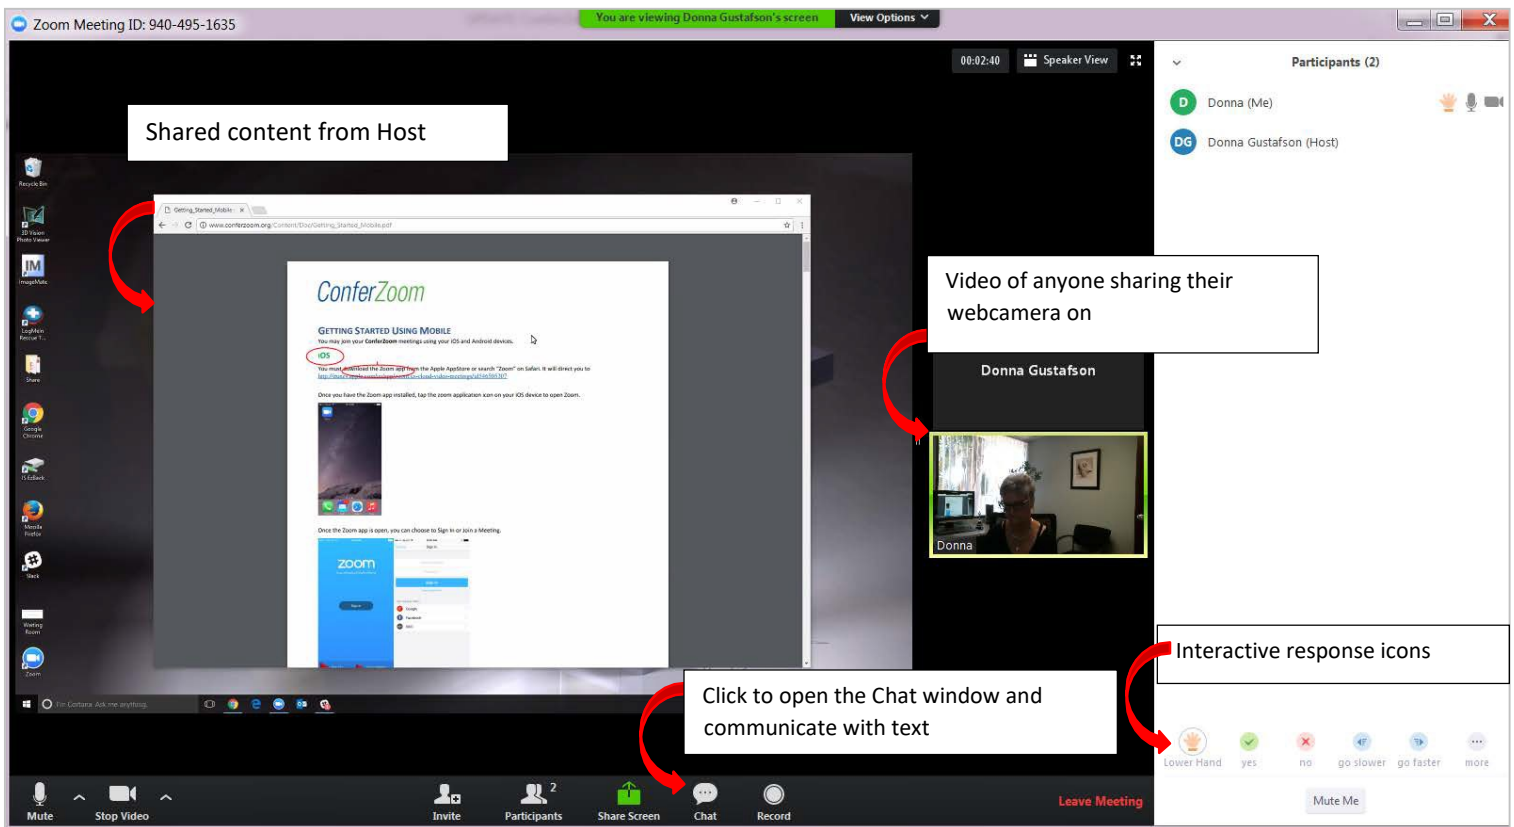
Zoom Meeting ID: 940-495-1635

You are viewing Donna Gustafson's screen

View Options

00:02:40

Speaker View

Participants (2)

Donna (Me)

Donna Gustafson (Host)

Shared content from Host

Recycle Bin

3D Vision Photo Viewer

ImageMate

LogMeIn Rescue T...

Share

Google Chrome

IS EdBack

Mozilla Firefox

Slack

Waiting Room

Zoom

Getting_Started_Mobile

www.conferzoom.org/Content/Doc/Getting_Started_Mobile.pdf

ConferZoom

GETTING STARTED USING MOBILE

You may join your ConferZoom meetings using your iOS and Android devices.

iOS

You must download the Zoom app from the Apple AppStore or search "Zoom" on Safari. It will direct you to

Once you have the Zoom app installed, tap the zoom application icon on your iOS device to open Zoom.

Once the Zoom app is open, you can choose to Sign In or Join a Meeting.

zoom

Video of anyone sharing their webcamera on

Donna Gustafson

Donna

Interactive response icons

Click to open the Chat window and communicate with text

Lower Hand

yes

no

go slower

go faster

more

Mute Me

Mute

Stop Video

Invite

Participants

2

Share Screen

Chat

Record

Leave Meeting